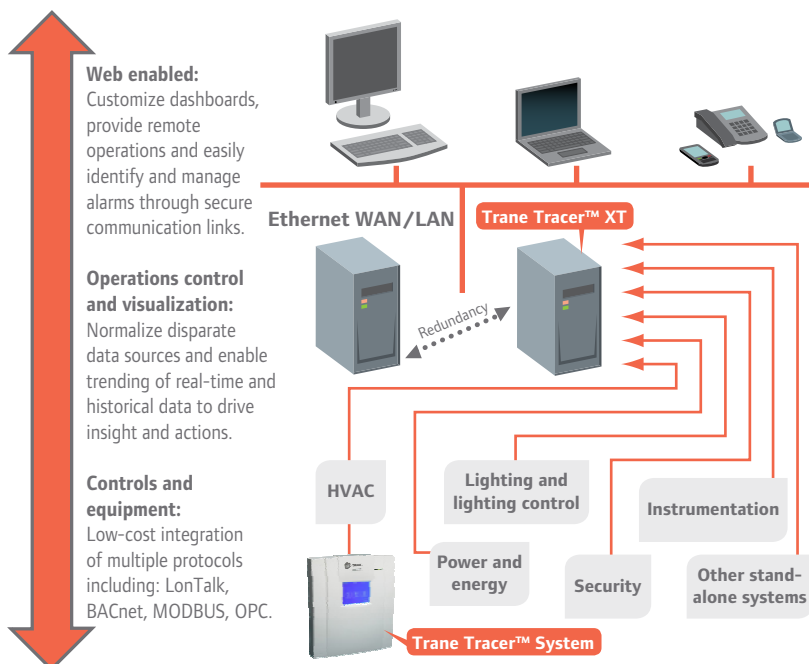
**Web enabled:**
Customize dashboards, provide remote operations and easily identify and manage alarms through secure communication links.

**Operations control and visualization:**
Normalize disparate data sources and enable trending of real-time and historical data to drive insight and actions.

**Controls and equipment:**
Low-cost integration of multiple protocols including: LonTalk, BACnet, MODBUS, OPC.

Ethernet WAN/LAN

Trane Tracer™ XT

Redundancy

HVAC

Lighting and lighting control

Instrumentation

Power and energy

Security

Other stand-alone systems

Trane Tracer™ System